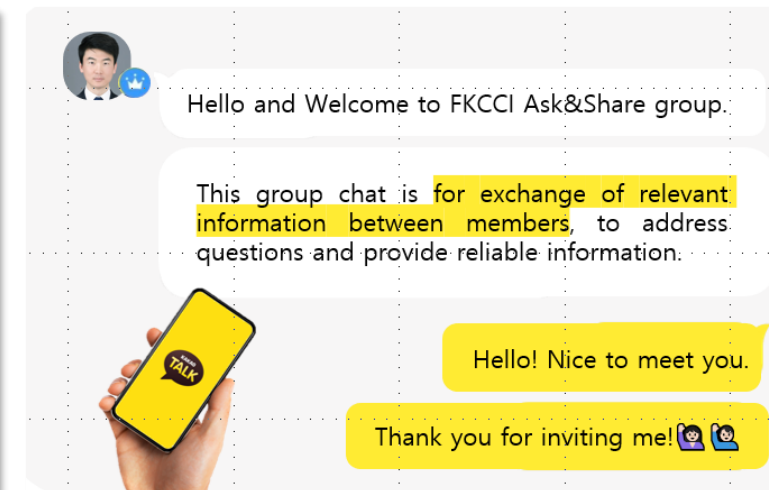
Hello and Welcome to FKCCI Ask&Share group.

This group chat is for exchange of relevant information between members, to address questions and provide reliable information.

kakao TALK

Hello! Nice to meet you.

Thank you for inviting me!🙋‍♀️🙋‍♂️